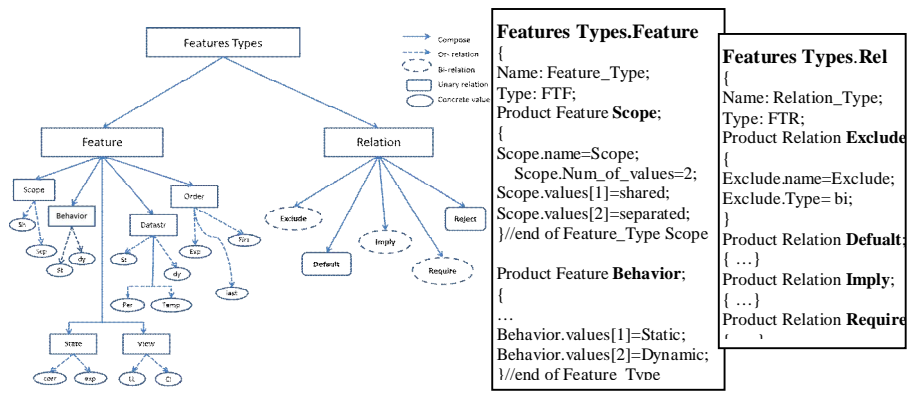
Features Types

Compose
Or- relation
Bi-relation
Unary relation
Concrete value

Feature
Relation
Scope
Behavior
Datastr
Order
Sh
Sep
St
dy
St
dy
Exp
Firs
last
Per
Temp
State
View
com
exp
UL
CI
Exclude
Default
Imply
Require
Reject

Features Types.Feature
{
Name: Feature_Type;
Type: FTF;
Product Feature Scope;
{
Scope.name=Scope;
Scope.Num_of_values=2;
Scope.values[1]=shared;
Scope.values[2]=separated;
}//end of Feature_Type Scope

Product Feature Behavior;
{
…
Behavior.values[1]=Static;
Behavior.values[2]=Dynamic;
}//end of Feature_Type

Features Types.Rel
{
Name: Relation_Type;
Type: FTR;
Product Relation Exclude
{
Exclude.name=Exclude;
Exclude.Type= bi;
}
Product Relation Defualt;
{ …}
Product Relation Imply;
{ …}
Product Relation Require
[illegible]